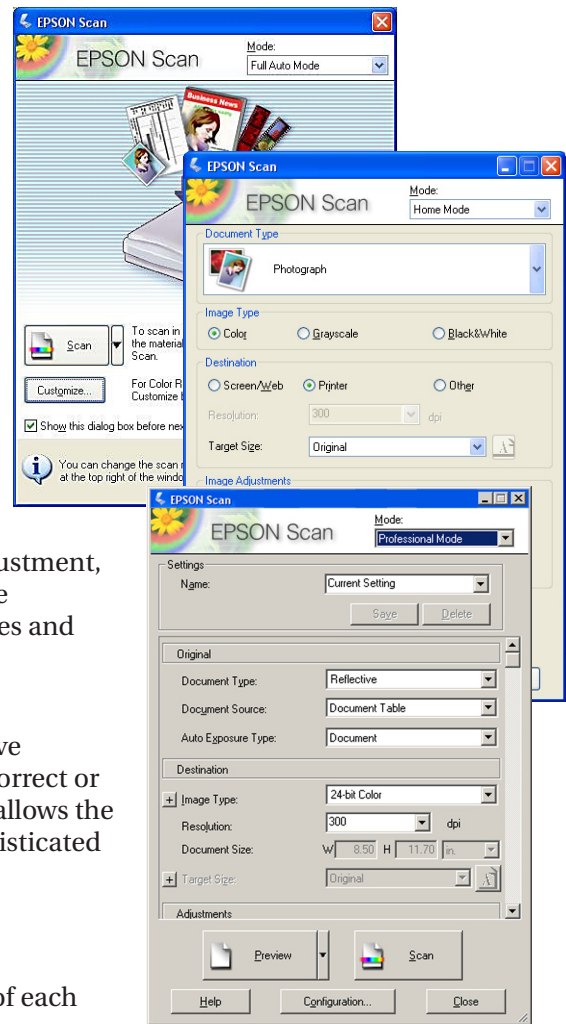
EPSON Scan

EPSON Scan

Mode:

Full Auto Mode

Business News

To scan in the material Scan.

Scan

Customize...

For Color R Customize b

Show this dialog box before nex

You can change the scan r at the top right of the windo

ustment, e es and

ve orrect or allows the isticated

of each

EPSON Scan

EPSON Scan

Mode:

Home Mode

Document Type

Photograph

Image Type

Color

Grayscale

Black&White

Destination

Screen/Web

Printer

Other

Resolution:

300

dpi

Target Size:

Original

Image Adjustments

EPSON Scan

EPSON Scan

Mode:

Professional Mode

Settings

Name:

Current Setting

Save

Delete

Original

Document Type:

Reflective

Document Source:

Document Table

Auto Exposure Type:

Document

Destination

Image Type:

24-bit Color

Resolution:

300

dpi

Document Size:

W 8.50 H 11.70 in.

Target Size:

Original

Adjustments

Preview

Scan

Help

Configuration...

Close